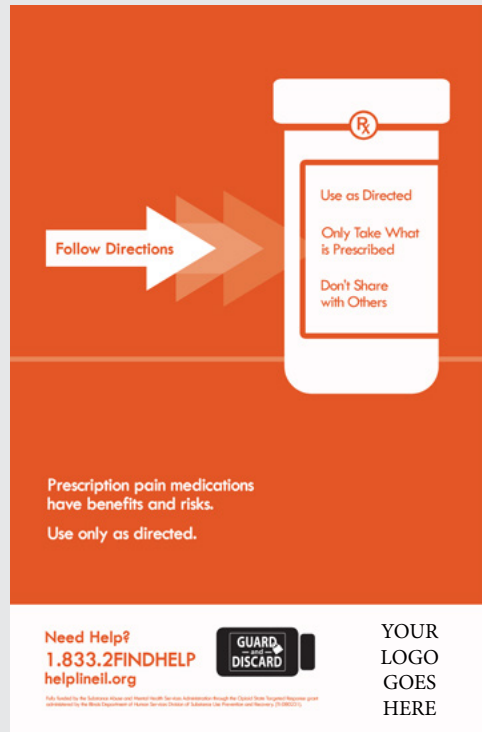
Rx

Follow Directions

Use as Directed

Only Take What is Prescribed

Don't Share with Others

Prescription pain medications have benefits and risks.

Use only as directed.

Need Help?
1.833.2FINDHELP
helplineil.org

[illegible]

GUARD and DISCARD

YOUR LOGO GOES HERE